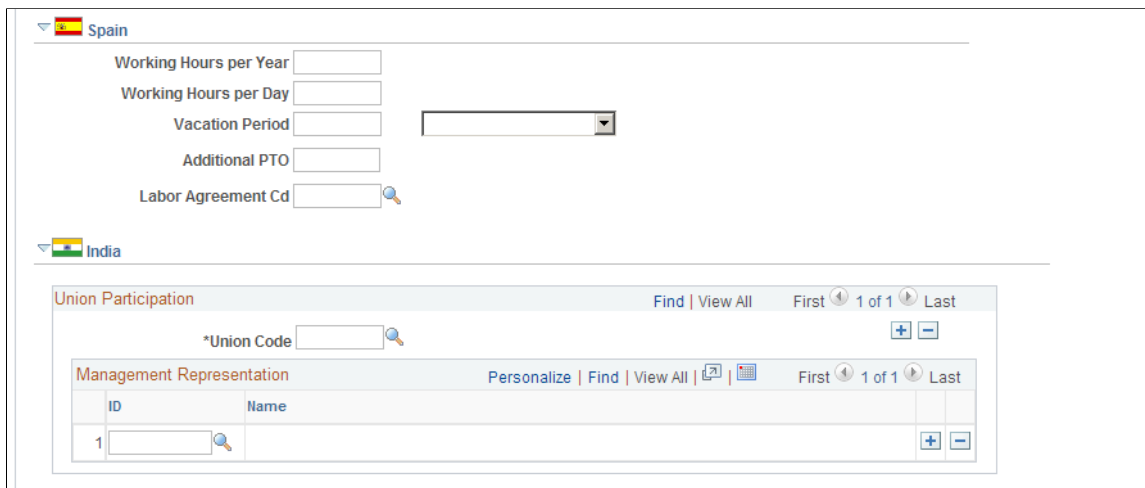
Spain

Working Hours per Year

Working Hours per Day

Vacation Period

Additional PTO

Labor Agreement Cd

India

Union Participation | Find | View All | First 1 of 1 Last

*Union Code

Management Representation | Personalize | Find | View All | First 1 of 1 Last

| | ID | Name |
|---|---|---|
| 1 | | |